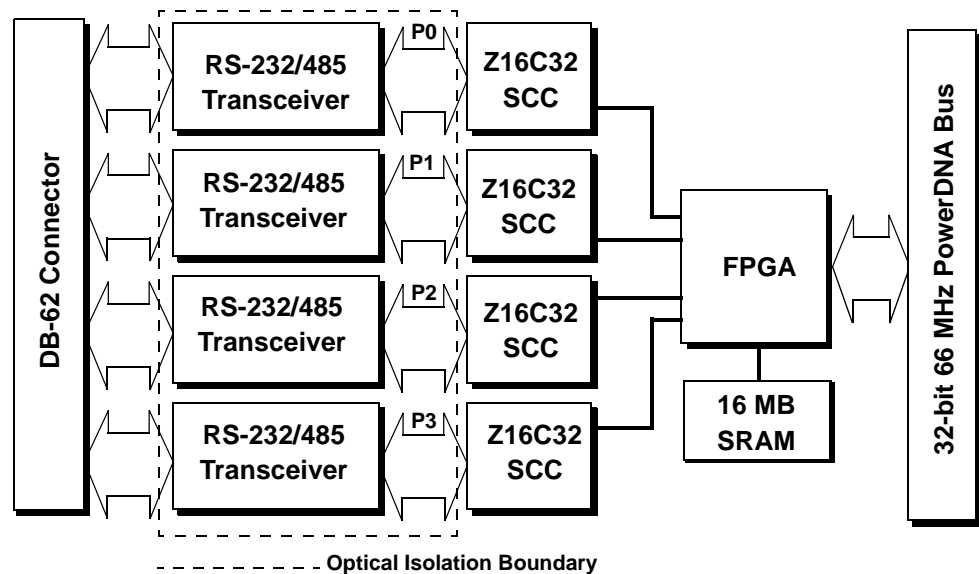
DB-62 Connector

RS-232/485 Transceiver
P0
Z16C32 SCC

RS-232/485 Transceiver
P1
Z16C32 SCC

RS-232/485 Transceiver
P2
Z16C32 SCC

RS-232/485 Transceiver
P3
Z16C32 SCC

FPGA

16 MB SRAM

32-bit 66 MHz PowerDNA Bus

Optical Isolation Boundary